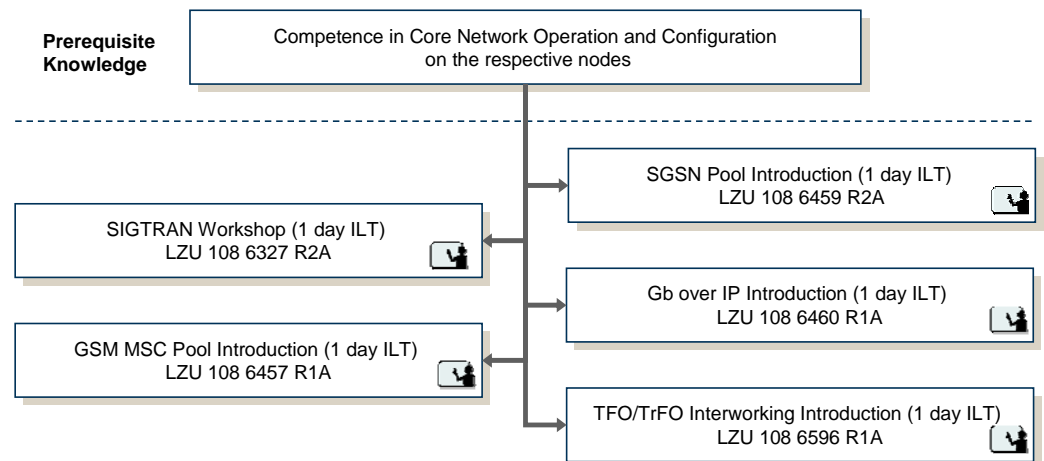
Prerequisite Knowledge

Competence in Core Network Operation and Configuration on the respective nodes

SGSN Pool Introduction (1 day ILT)
LZU 108 6459 R2A

SIGTRAN Workshop (1 day ILT)
LZU 108 6327 R2A

Gb over IP Introduction (1 day ILT)
LZU 108 6460 R1A

GSM MSC Pool Introduction (1 day ILT)
LZU 108 6457 R1A

TFO/TrFO Interworking Introduction (1 day ILT)
LZU 108 6596 R1A